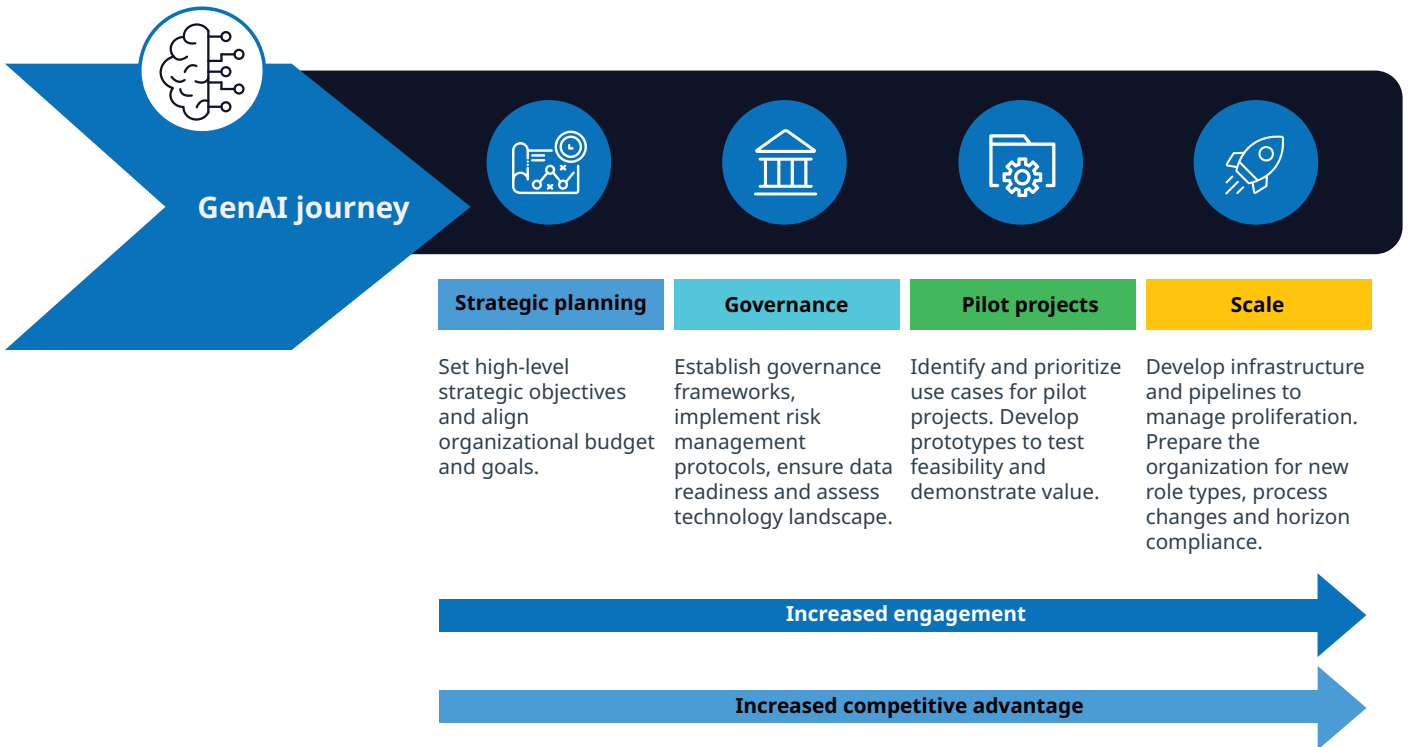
GenAI journey

Strategic planning

Set high-level strategic objectives and align organizational budget and goals.

Governance

Establish governance frameworks, implement risk management protocols, ensure data readiness and assess technology landscape.

Pilot projects

Identify and prioritize use cases for pilot projects. Develop prototypes to test feasibility and demonstrate value.

Scale

Develop infrastructure and pipelines to manage proliferation. Prepare the organization for new role types, process changes and horizon compliance.

Increased engagement

Increased competitive advantage